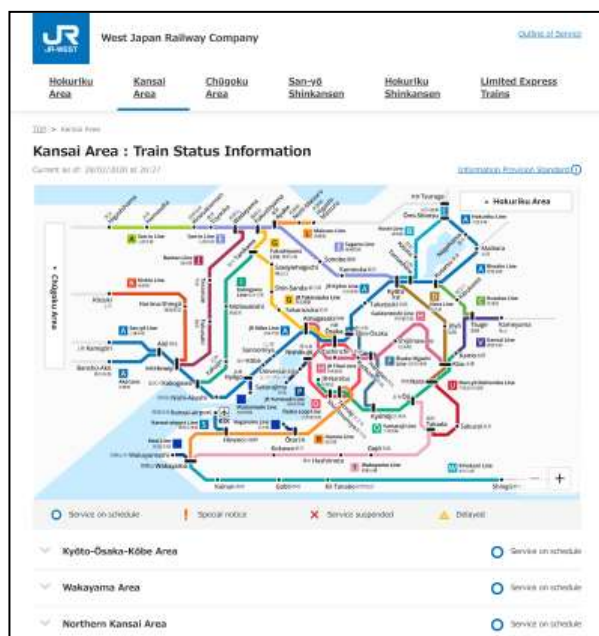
JR JR-WEST

West Japan Railway Company

Outline of Service

Hokuriku Area

Kansai Area

Chūgoku Area

San-yō Shinkansen

Hokuriku Shinkansen

Limited Express Trains

TOP > Kansai Area

Kansai Area : Train Status Information

Current as of: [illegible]

Information Provision Standard

Hokuriku Area

Chūgoku Area

Tsuruga

Ōmi-Shiotsu

Maibara

Kakogawa

Himeji

Aioi

Sasayamaguchi

Shin-Sanda

Takarazuka

Amagasaki

Ōsaka

Kyōto

Yamashina

Kusatsu

Tsuge

Kameyama

Nara

Kamo

Ōji

Tennōji

Wakayama

Hashimoto

Shingū

Kainan

Gobō

Kii-Tanabe

Service on schedule

Special notice

Service suspended

Delayed

Kyōto·Ōsaka·Kōbe Area

Service on schedule

Wakayama Area

Service on schedule

Northern Kansai Area

Service on schedule